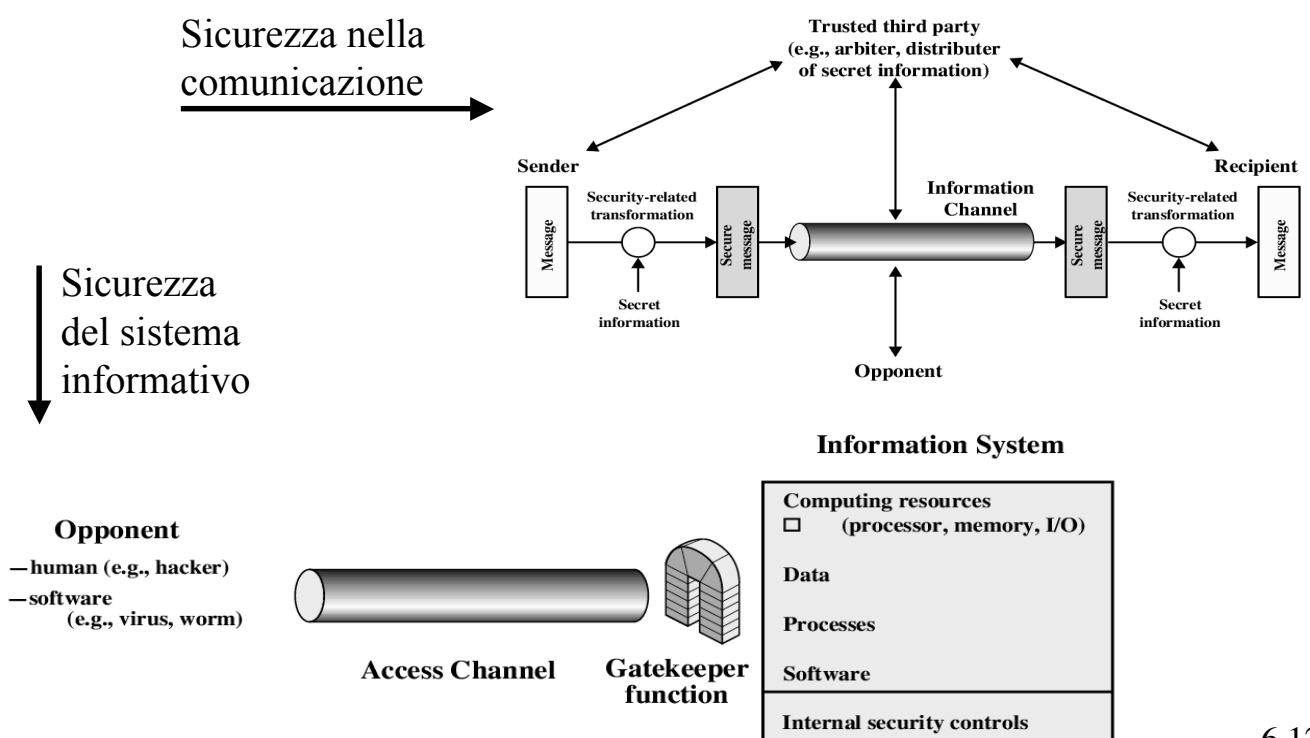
Sicurezza nella comunicazione

Trusted third party
(e.g., arbiter, distributer of secret information)

Sender

Recipient

Security-related transformation

Message

Secure message

Secret information

Information Channel

Secure message

Security-related transformation

Message

Secret information

Opponent

Sicurezza del sistema informativo

Information System

Opponent
—human (e.g., hacker)
—software
(e.g., virus, worm)

Access Channel

Gatekeeper function

Computing resources
(processor, memory, I/O)

Data

Processes

Software

Internal security controls

6.1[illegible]